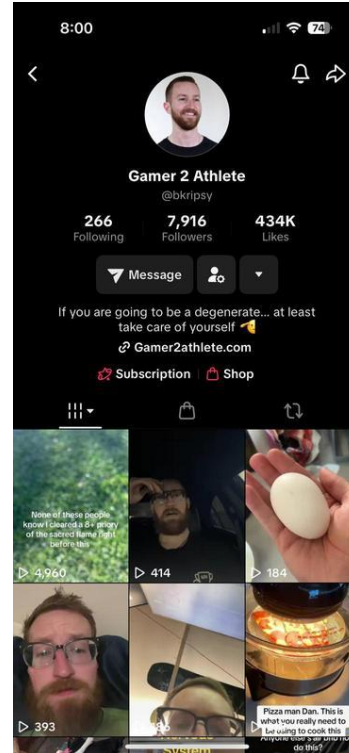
8:00

74

Gamer 2 Athlete

@bkripsy

266
Following

7,916
Followers

434K
Likes

Message

If you are going to be a degenerate... at least take care of yourself 🤏

Gamer2athlete.com

Subscription

Shop

None of these people know I cleared a 8+ priory of the sacred flame right before this

4,960

414

184

393

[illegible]

Pizza man Dan. This is what you really need to be using to cook this

Anyone else's air bnb not do this?